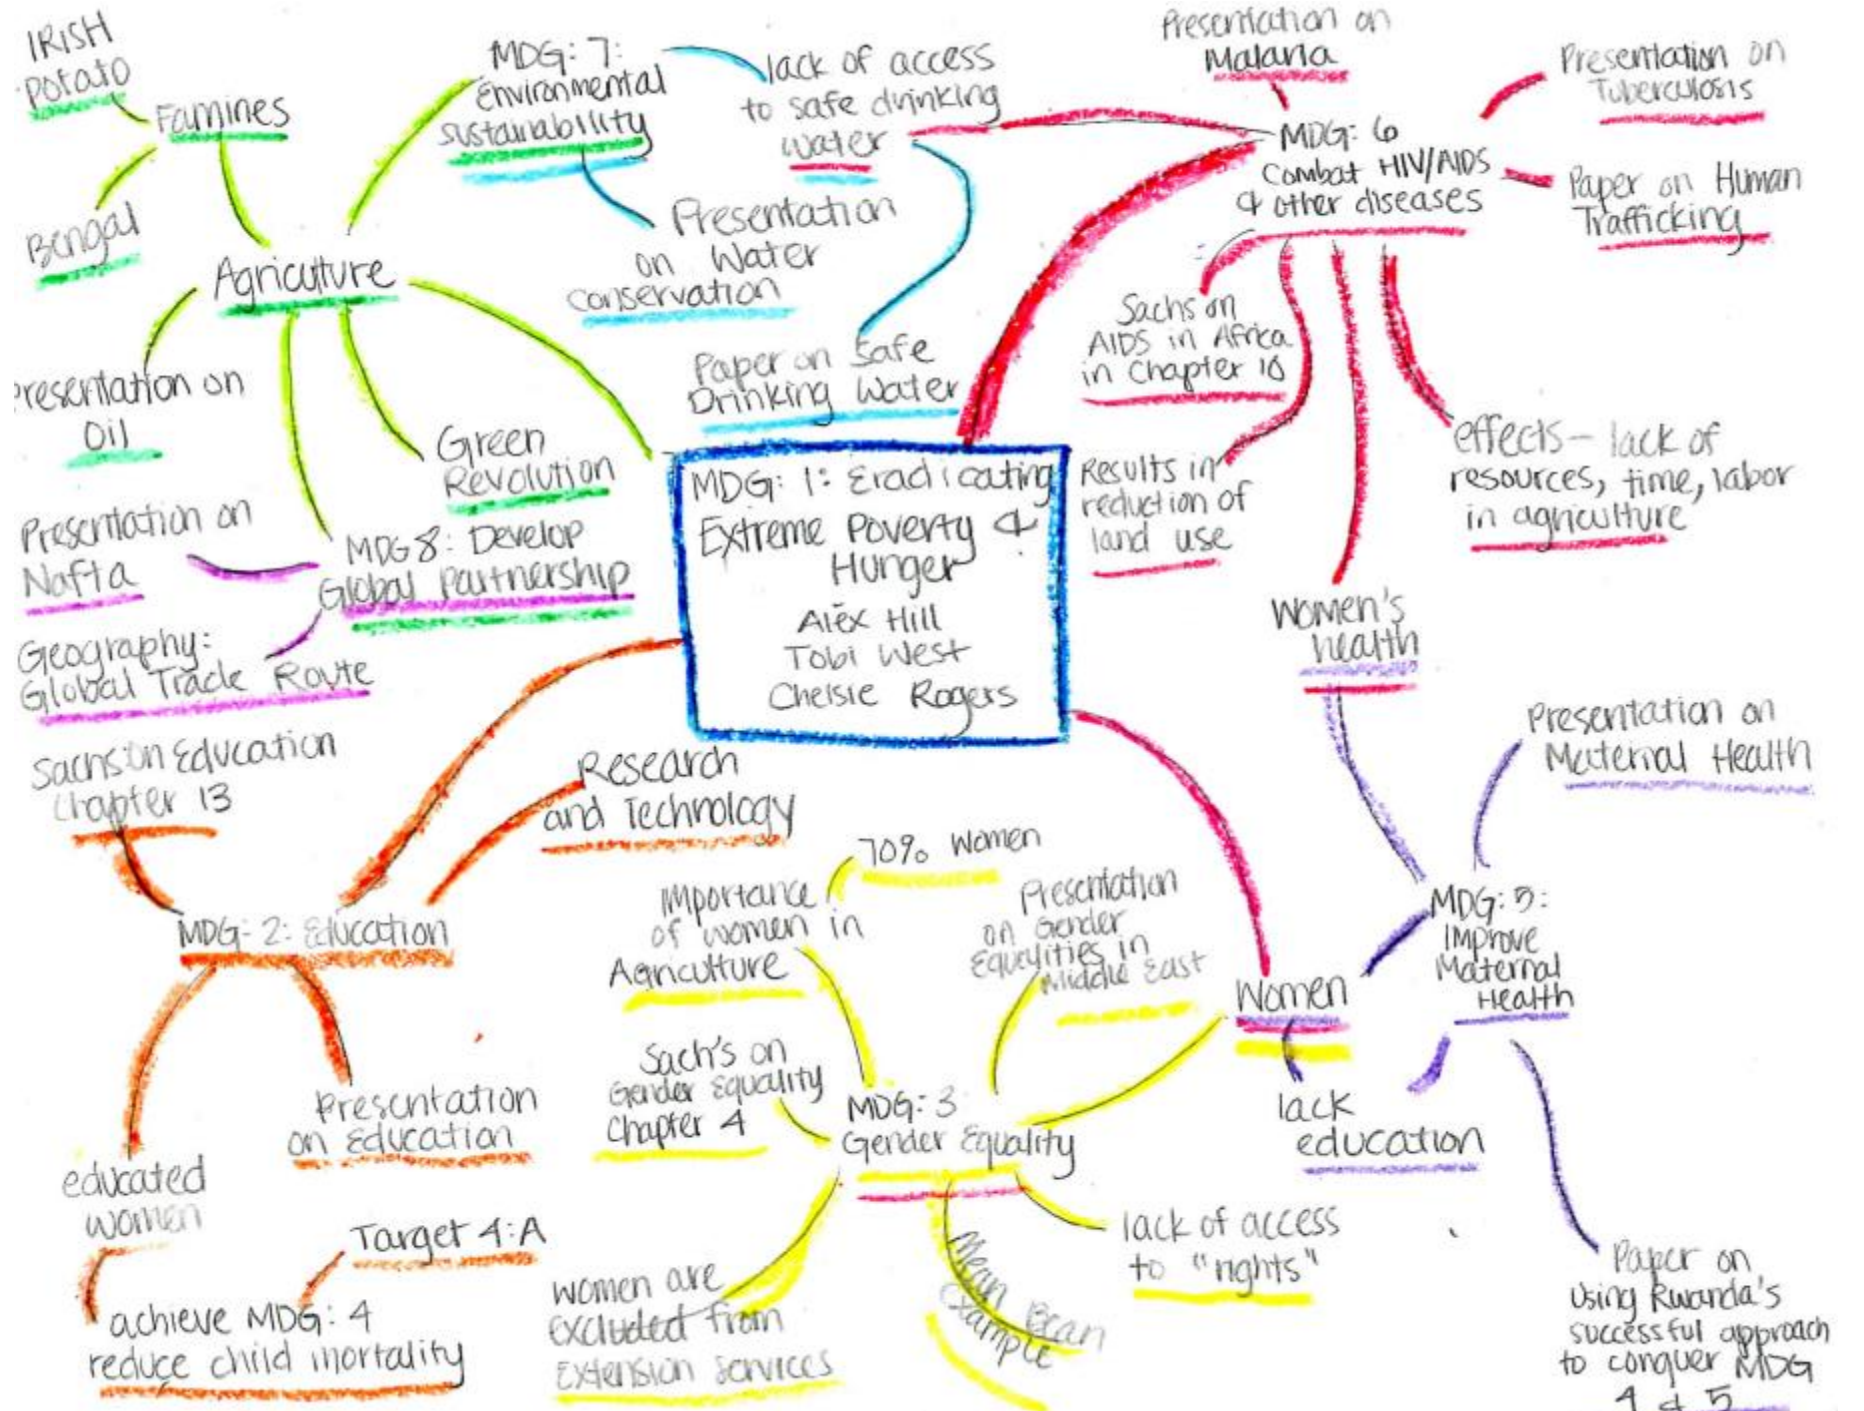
MDG: 1: Eradicating Extreme Poverty & Hunger
Alex Hill
Tobi West
Chelsie Rogers

IRISH potato

Famines

Bengal

Agriculture

Presentation on Oil

Green Revolution

MDG: 7: Environmental sustainability

lack of access to safe drinking water

Presentation on Water Conservation

Paper on Safe Drinking Water

Presentation on Malaria

MDG: 6 Combat HIV/AIDS & other diseases

Presentation on Tuberculosis

Paper on Human Trafficking

Sachs on AIDS in Africa in Chapter 10

Results in reduction of land use

effects - lack of resources, time, labor in agriculture

Women's health

Presentation on Maternal Health

MDG: 5: Improve Maternal Health

Women

lack education

Paper on Using Rwanda's successful approach to conquer MDG 1 & 5

Presentation on Nafta

MDG 8: Develop Global partnership

Geography: Global Trade Route

Sachs on Education chapter 13

MDG: 2: Education

Research and Technology

Presentation on Education

educated women

Target 4: A

achieve MDG: 4 reduce child mortality

70% women

Importance of women in Agriculture

Presentation on Gender Equities in Middle East

Sach's on Gender Equality Chapter 4

MDG: 3 Gender Equality

lack of access to "rights"

women are excluded from Extension services

Mean Bean example